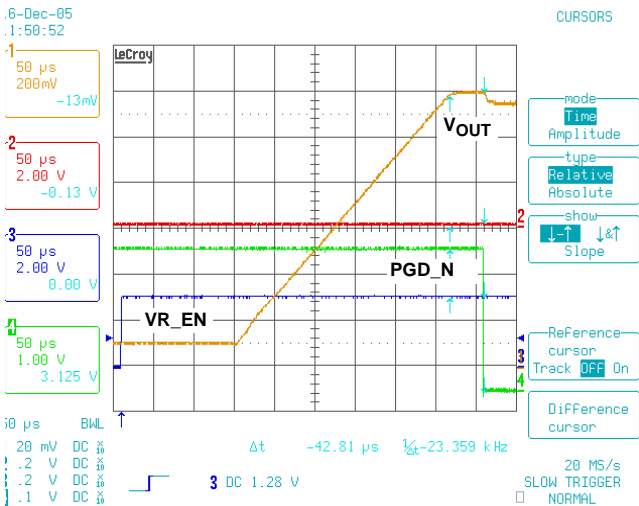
.6-Dec-05
.1:50:52

CURSORS

1
50 µs
200mV
-13mV

2
50 µs
2.00 V
-0.13 V

3
50 µs
2.00 V
0.00 V

4
50 µs
1.00 V
3.125 V

LeCroy

$V_{OUT}$

PGD_N

VR_EN

2
3
4

mode
Time
Amplitude

type
Relative
Absolute

show
Slope

Reference cursor
Track OFF On

Difference cursor

50 µs BWL
20 mV DC
.2 V DC
.2 V DC
.1 V DC

Δt -42.81 µs 1/Δt -23.359 kHz

3 DC 1.28 V

20 MS/s
SLOW TRIGGER
NORMAL